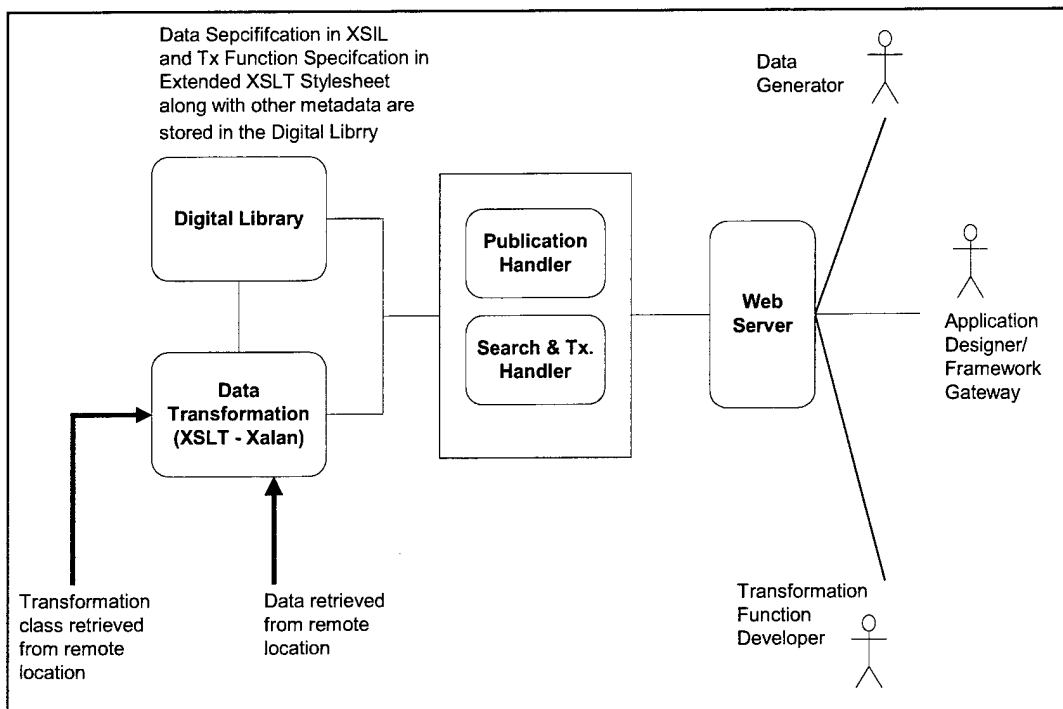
Data Sepcififcation in XSIL and Tx Function Specifcation in Extended XSLT Stylesheet along with other metadata are stored in the Digital Librry

Data Generator

Digital Library

Publication Handler

Search & Tx. Handler

Web Server

Application Designer/ Framework Gateway

Data Transformation (XSLT - Xalan)

Transformation class retrieved from remote location

Data retrieved from remote location

Transformation Function Developer